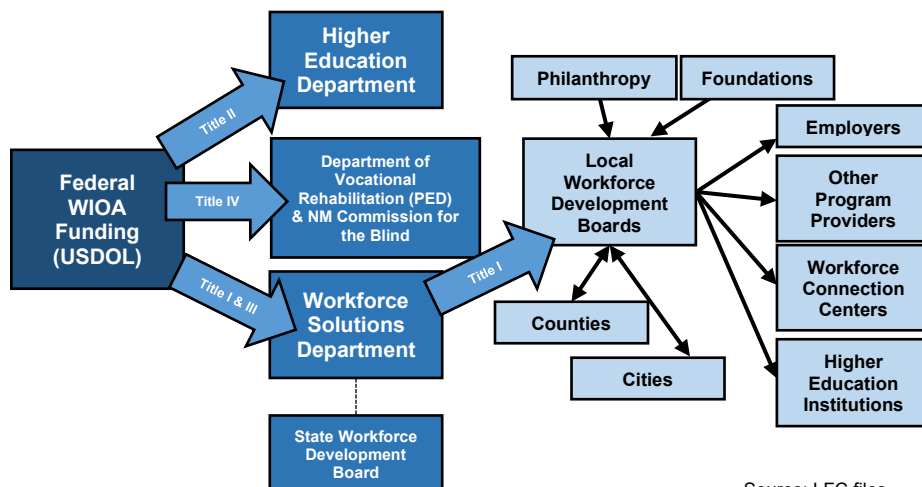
Federal WIOA Funding (USDOL)

Title II

Title IV

Title I & III

Higher Education Department

Department of Vocational Rehabilitation (PED) & NM Commission for the Blind

Workforce Solutions Department

State Workforce Development Board

Title I

Philanthropy

Foundations

Local Workforce Development Boards

Counties

Cities

Employers

Other Program Providers

Workforce Connection Centers

Higher Education Institutions

Source: LFC files